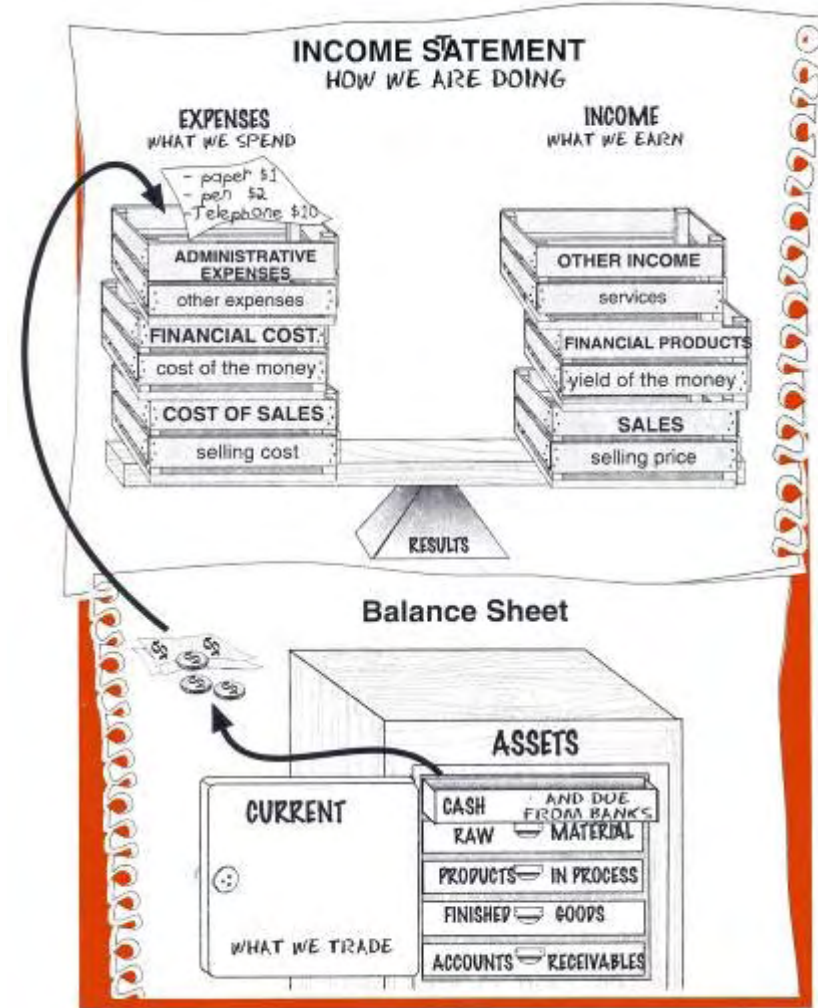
INCOME SATEMENT
HOW WE ARE DOING

EXPENSES
WHAT WE SPEND

INCOME
WHAT WE EARN

- paper $1
- pen $2
- Telephone $20

ADMINISTRATIVE EXPENSES
other expenses

FINANCIAL COST
cost of the money

COST OF SALES
selling cost

OTHER INCOME
services

FINANCIAL PRODUCTS
yield of the money

SALES
selling price

RESULTS

Balance Sheet

ASSETS

CURRENT

WHAT WE TRADE

CASH AND DUE FROM BANKS
RAW MATERIAL
PRODUCTS IN PROCESS
FINISHED GOODS
ACCOUNTS RECEIVABLES